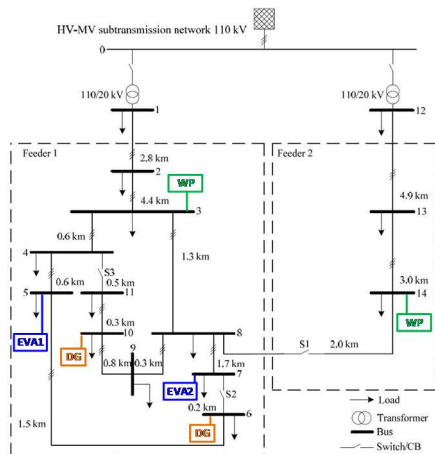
HV-MV subtransmission network 110 kV

0

110/20 kV

1

110/20 kV

12

Feeder 1

Feeder 2

2.8 km

2

WP

4.4 km

3

4.9 km

13

0.6 km

4

1.3 km

0.6 km

S3

0.5 km

5

11

3.0 km

14

0.3 km

10

8

EVA1

DG

9

0.8 km

0.3 km

1.7 km

S1

2.0 km

WP

EVA2

7

S2

0.2 km

6

1.5 km

DG

Load

Transformer

Bus

Switch/CB